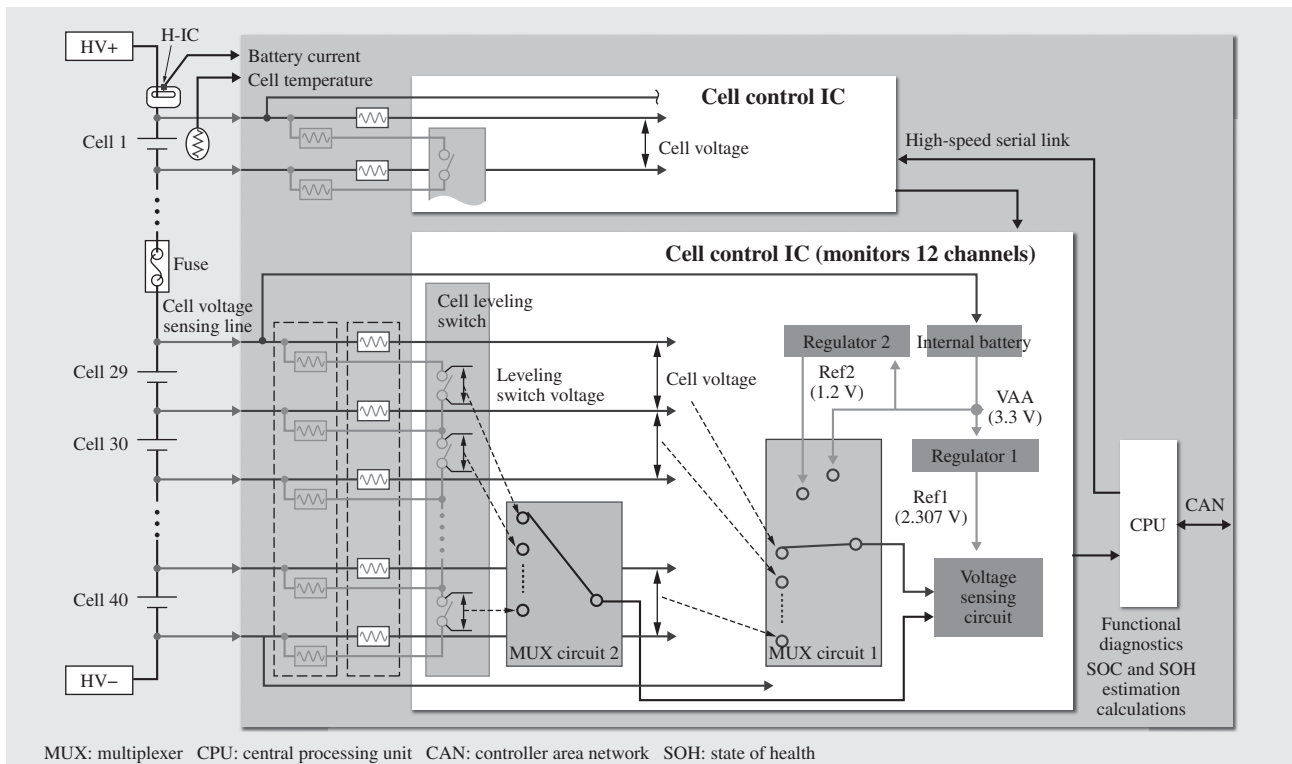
HV+
H-IC
Battery current
Cell temperature
Cell control IC
Cell 1
Cell voltage
High-speed serial link
Fuse
Cell control IC (monitors 12 channels)
Cell voltage sensing line
Cell leveling switch
Regulator 2
Internal battery
Cell 29
Leveling switch voltage
Cell voltage
Ref2 (1.2 V)
VAA (3.3 V)
Cell 30
Regulator 1
Ref1 (2.307 V)
CPU
CAN
Cell 40
Voltage sensing circuit
MUX circuit 2
MUX circuit 1
HV−
Functional diagnostics
SOC and SOH estimation calculations
MUX: multiplexer CPU: central processing unit CAN: controller area network SOH: state of health